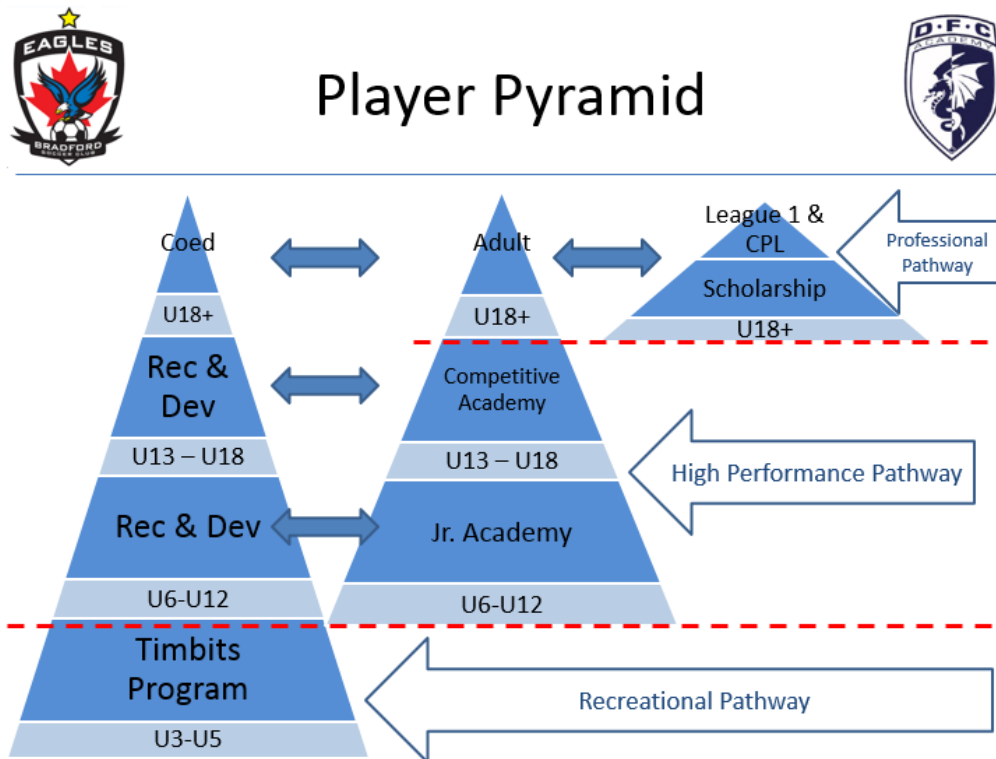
EAGLES
BRADFORD
SOCCER CLUB

Player Pyramid

D·F·C
ACADEMY

Coed
U18+
Rec & Dev
U13 – U18
Rec & Dev
U6-U12

Adult
U18+
Competitive Academy
U13 – U18
Jr. Academy
U6-U12

League 1 & CPL
Scholarship
U18+

Professional Pathway

High Performance Pathway

Timbits Program
U3-U5

Recreational Pathway